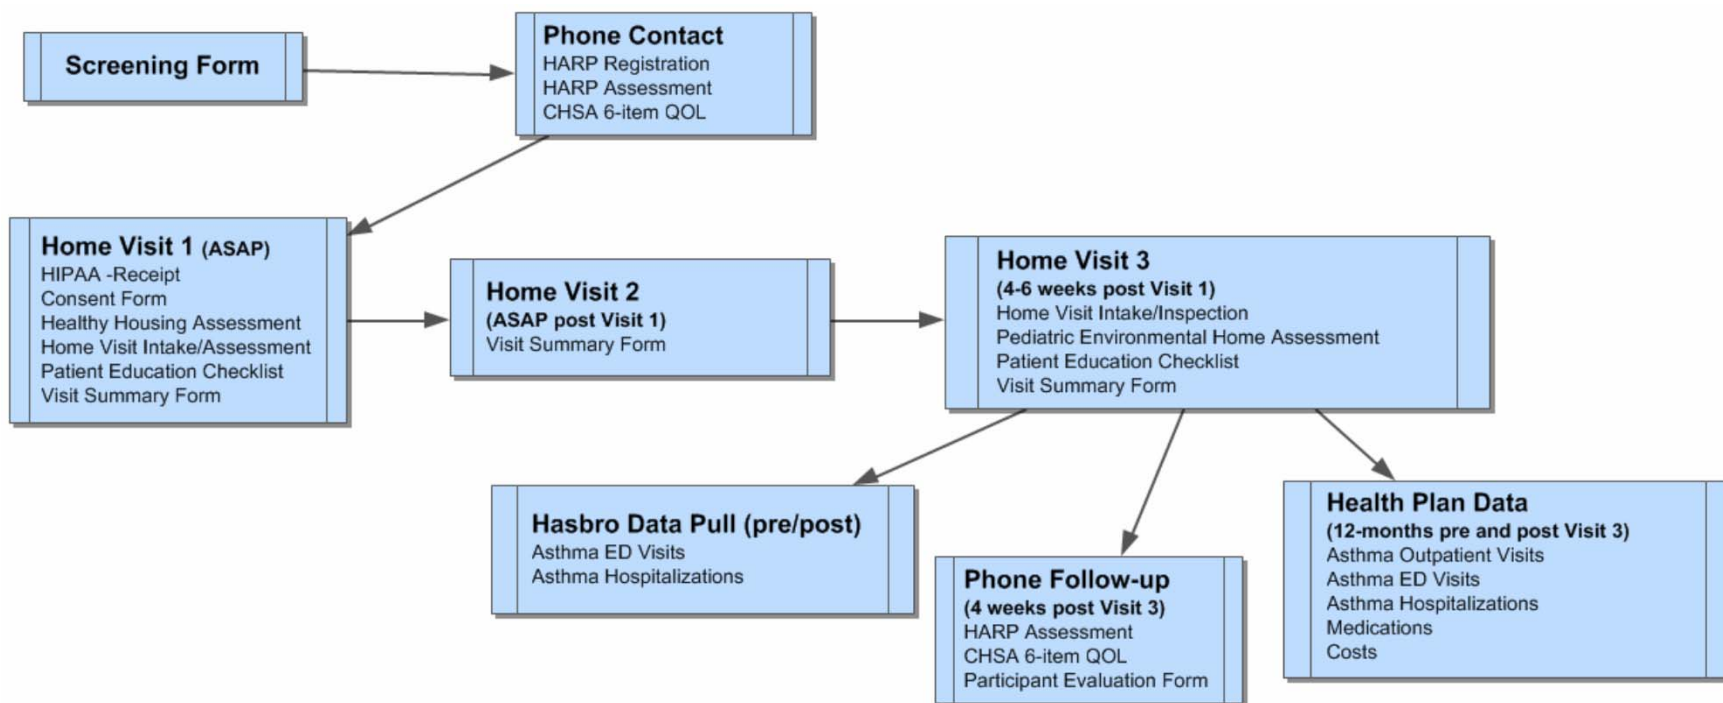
Screening Form

Phone Contact
HARP Registration
HARP Assessment
CHSA 6-item QOL

Home Visit 1 (ASAP)
HIPAA -Receipt
Consent Form
Healthy Housing Assessment
Home Visit Intake/Assessment
Patient Education Checklist
Visit Summary Form

Home Visit 2
(ASAP post Visit 1)
Visit Summary Form

Home Visit 3
(4-6 weeks post Visit 1)
Home Visit Intake/Inspection
Pediatric Environmental Home Assessment
Patient Education Checklist
Visit Summary Form

Hasbro Data Pull (pre/post)
Asthma ED Visits
Asthma Hospitalizations

Phone Follow-up
(4 weeks post Visit 3)
HARP Assessment
CHSA 6-item QOL
Participant Evaluation Form

Health Plan Data
(12-months pre and post Visit 3)
Asthma Outpatient Visits
Asthma ED Visits
Asthma Hospitalizations
Medications
Costs